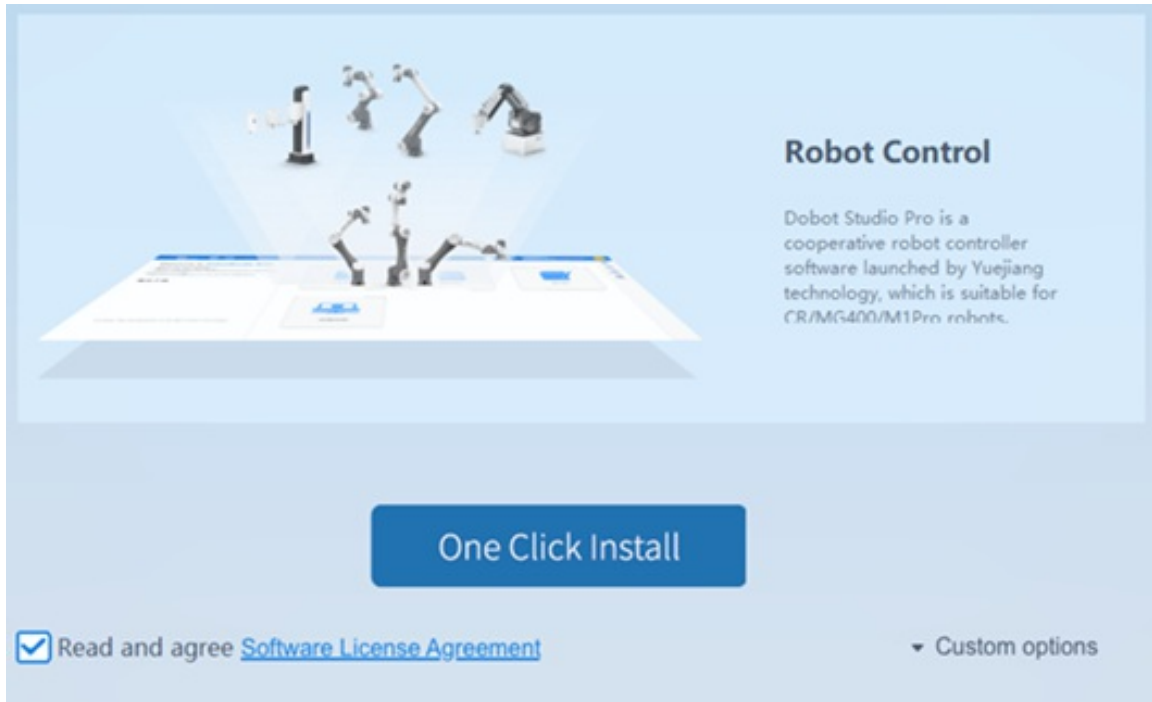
Robot Control

Dobot Studio Pro is a cooperative robot controller software launched by Yuejiang technology, which is suitable for CR/MG400/M1Pro robots.

One Click Install

Read and agree Software License Agreement

Custom options